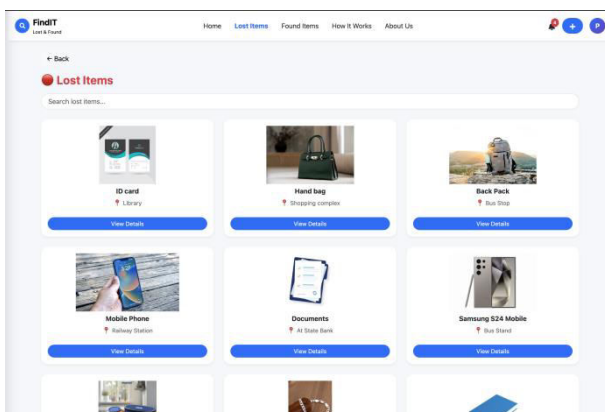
FindIT
Lost & Found

Home Lost Items Found Items How it Works About Us

P

← Back

Lost Items

Search lost items...

ID card
Library
View Details

Hand bag
Shopping complex
View Details

Back Pack
Bus Stop
View Details

Mobile Phone
Railway Station
View Details

Documents
At State Bank
View Details

Samsung S24 Mobile
Bus Stand
View Details